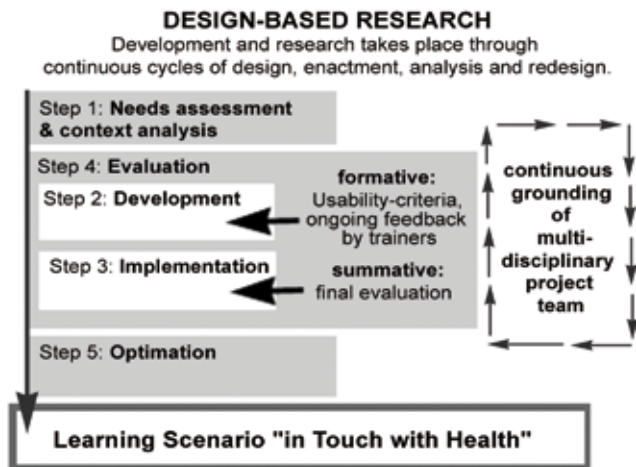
DESIGN-BASED RESEARCH
Development and research takes place through continuous cycles of design, enactment, analysis and redesign.

Step 1: Needs assessment & context analysis

Step 4: Evaluation

Step 2: Development

formative: Usability-criteria, ongoing feedback by trainers

Step 3: Implementation

summative: final evaluation

Step 5: Optimation

continuous grounding of multi-disciplinary project team

Learning Scenario "in Touch with Health"